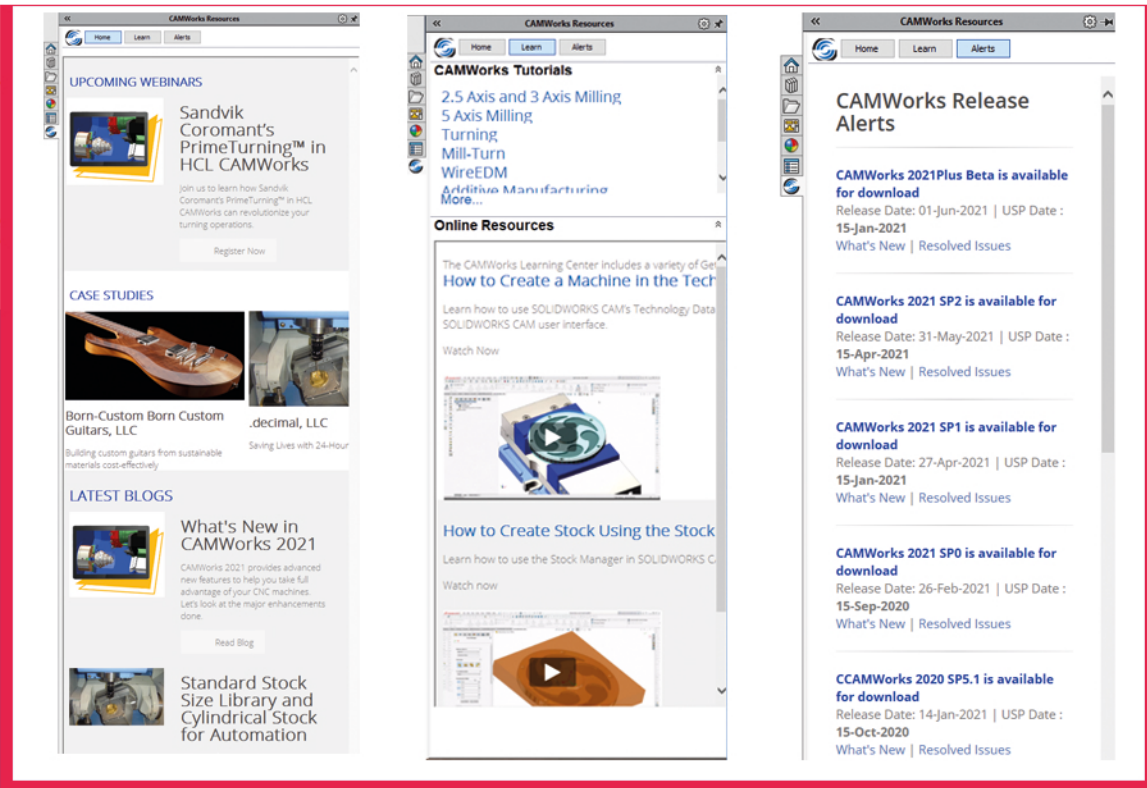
CAMWorks Resources

Home Learn Alerts

UPCOMING WEBINARS

Sandvik Coromant's PrimeTurning™ in HCL CAMWorks

Join us to learn how Sandvik Coromant's PrimeTurning™ in HCL CAMWorks can revolutionize your turning operations.

Register Now

CASE STUDIES

Born-Custom Born Custom Guitars, LLC

Building custom guitars from sustainable materials cost-effectively

.decimal, LLC

Saving Lives with 24-Hour

LATEST BLOGS

What's New in CAMWorks 2021

CAMWorks 2021 provides advanced new features to help you take full advantage of your CNC machines. Let's look at the major enhancements done.

Read Blog

Standard Stock Size Library and Cylindrical Stock for Automation

CAMWorks Resources

Home Learn Alerts

CAMWorks Tutorials

2.5 Axis and 3 Axis Milling
5 Axis Milling
Turning
Mill-Turn
WireEDM
Additive Manufacturing
More...

Online Resources

The CAMWorks Learning Center includes a variety of Ge
How to Create a Machine in the Tech
Learn how to use SOLIDWORKS CAM's Technology Data
SOLIDWORKS CAM user interface.

Watch Now

How to Create Stock Using the Stock
Learn how to use the Stock Manager in SOLIDWORKS C

Watch now

CAMWorks Resources

Home Learn Alerts

CAMWorks Release Alerts

CAMWorks 2021Plus Beta is available for download
Release Date: 01-Jun-2021 | USP Date : 15-Jan-2021
What's New | Resolved Issues

CAMWorks 2021 SP2 is available for download
Release Date: 31-May-2021 | USP Date : 15-Apr-2021
What's New | Resolved Issues

CAMWorks 2021 SP1 is available for download
Release Date: 27-Apr-2021 | USP Date : 15-Jan-2021
What's New | Resolved Issues

CAMWorks 2021 SP0 is available for download
Release Date: 26-Feb-2021 | USP Date : 15-Sep-2020
What's New | Resolved Issues

CCAMWorks 2020 SP5.1 is available for download
Release Date: 14-Jan-2021 | USP Date : 15-Oct-2020
What's New | Resolved Issues